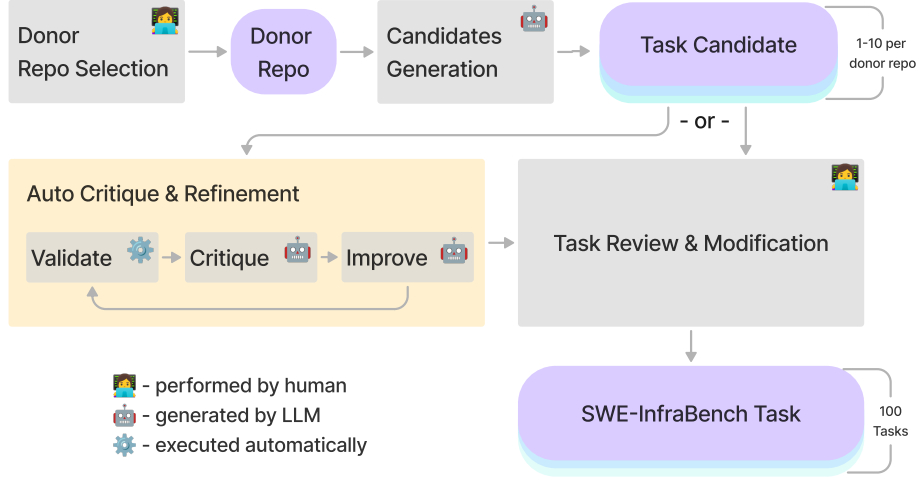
Donor Repo Selection

Donor Repo

Candidates Generation

Task Candidate

1-10 per donor repo

- or -

Auto Critique & Refinement

Validate

Critique

Improve

Task Review & Modification

SWE-InfraBench Task

100 Tasks

- performed by human

- generated by LLM

- executed automatically